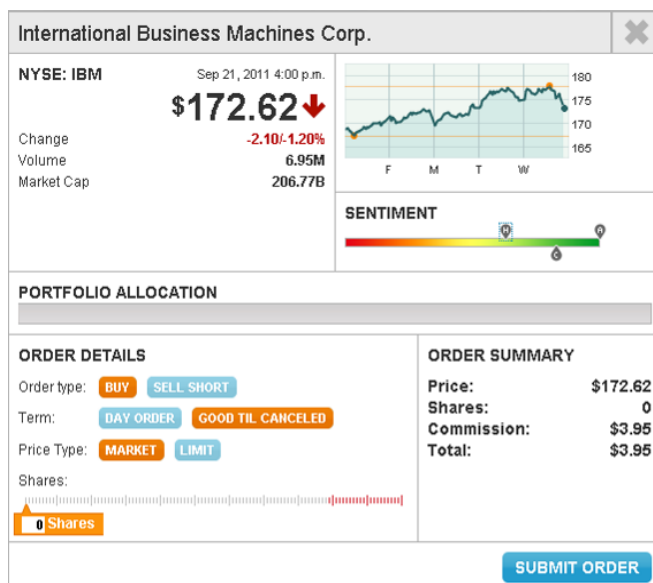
International Business Machines Corp.

NYSE: IBM
Sep 21, 2011 4:00 p.m.
$172.62

Change -2.10/-1.20%
Volume 6.95M
Market Cap 206.77B

180
175
170
165
F M T W

SENTIMENT

PORTFOLIO ALLOCATION

ORDER DETAILS
Order type: BUY SELL SHORT
Term: DAY ORDER GOOD TIL CANCELED
Price Type: MARKET LIMIT
Shares:
0 Shares

ORDER SUMMARY
Price: $172.62
Shares: 0
Commission: $3.95
Total: $3.95

SUBMIT ORDER